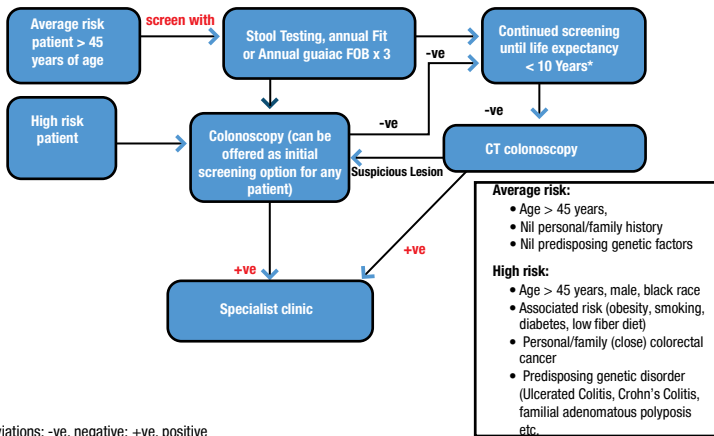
Average risk patient > 45 years of age

screen with

Stool Testing, annual Fit or Annual guaiac FOB x 3

-ve

Continued screening until life expectancy < 10 Years*

High risk patient

-ve

-ve

Colonoscopy (can be offered as initial screening option for any patient)

CT colonoscopy

Suspicious Lesion

+ve

+ve

Specialist clinic

Average risk:
• Age > 45 years,
• Nil personal/family history
• Nil predisposing genetic factors

High risk:
• Age > 45 years, male, black race
• Associated risk (obesity, smoking, diabetes, low fiber diet)
• Personal/family (close) colorectal cancer
• Predisposing genetic disorder (Ulcerated Colitis, Crohn's Colitis, familial adenomatous polyposis etc.

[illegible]viations: -ve, negative; +ve, positive